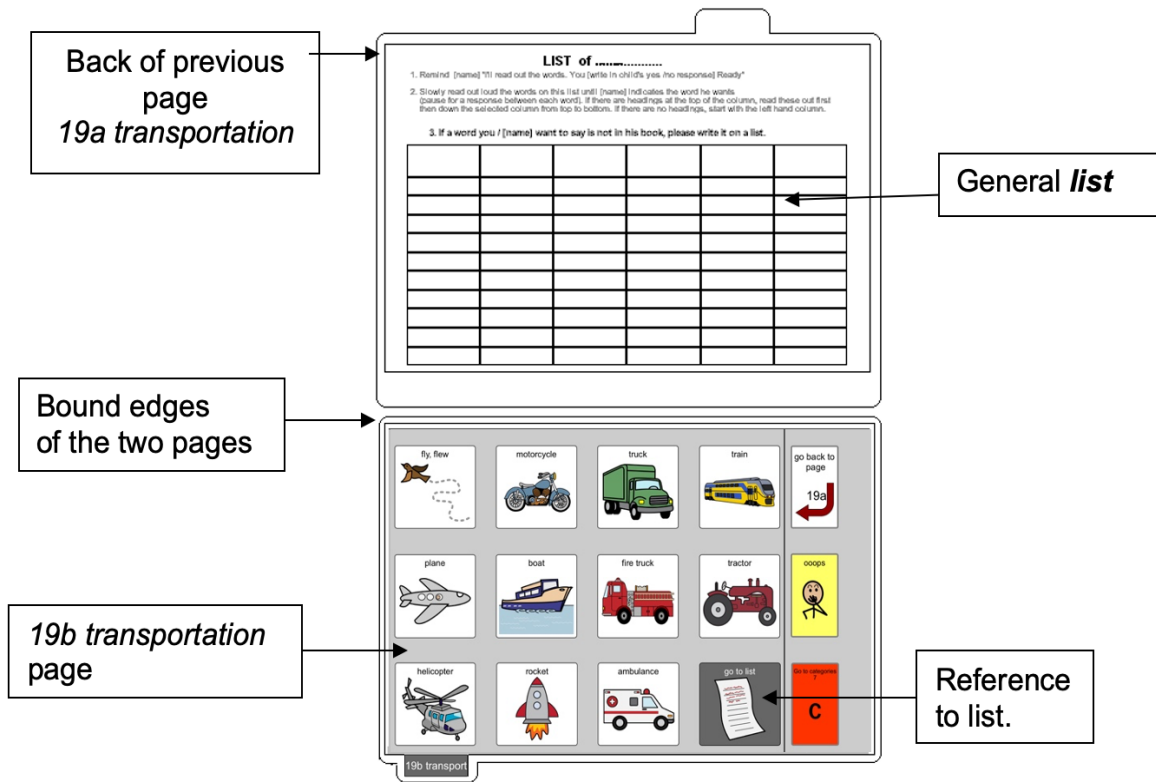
Back of previous page
19a transportation

LIST of ............

1. Remind [name] "I'll read out the words. You [write in child's yes /no response] Ready"

2. Slowly read out loud the words on this list until [name] indicates the word he wants (pause for a response between each word). If there are headings at the top of the column, read these out first then down the selected column from top to bottom. If there are no headings, start with the left hand column.

3. If a word you / [name] want to say is not in his book, please write it on a list.

| | | | | | |
|---|---|---|---|---|---|
| | | | | | |
| | | | | | |
| | | | | | |
| | | | | | |
| | | | | | |
| | | | | | |
| | | | | | |
| | | | | | |
| | | | | | |
| | | | | | |
| | | | | | |

General list

Bound edges of the two pages

fly, flew
motorcycle
truck
train
go back to page
19a

plane
boat
fire truck
tractor
ooops

19b transportation page

helicopter
rocket
ambulance
go to list
Go to categories
C

Reference to list.

19b transport